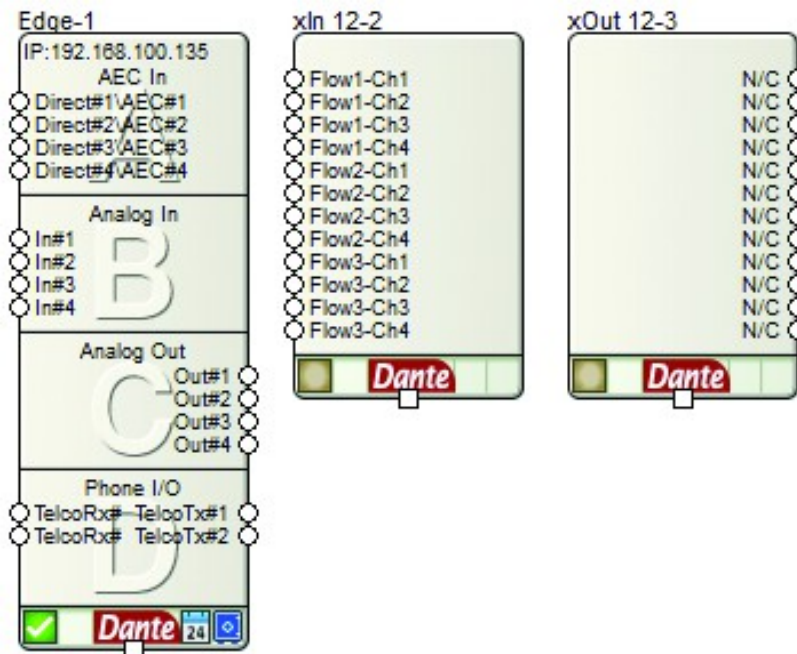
Edge-1
IP:192.168.100.135
AEC In
Direct#1\AEC#1
Direct#2\AEC#2
Direct#3\AEC#3
Direct#4\AEC#4
A
Analog In
In#1
In#2
In#3
In#4
B
Analog Out
Out#1
Out#2
Out#3
Out#4
C
Phone I/O
TelcoRx#1 TelcoTx#1
TelcoRx#2 TelcoTx#2
D
Dante
24

xIn 12-2
Flow1-Ch1
Flow1-Ch2
Flow1-Ch3
Flow1-Ch4
Flow2-Ch1
Flow2-Ch2
Flow2-Ch3
Flow2-Ch4
Flow3-Ch1
Flow3-Ch2
Flow3-Ch3
Flow3-Ch4
Dante

xOut 12-3
N/C
N/C
N/C
N/C
N/C
N/C
N/C
N/C
N/C
N/C
N/C
N/C
Dante